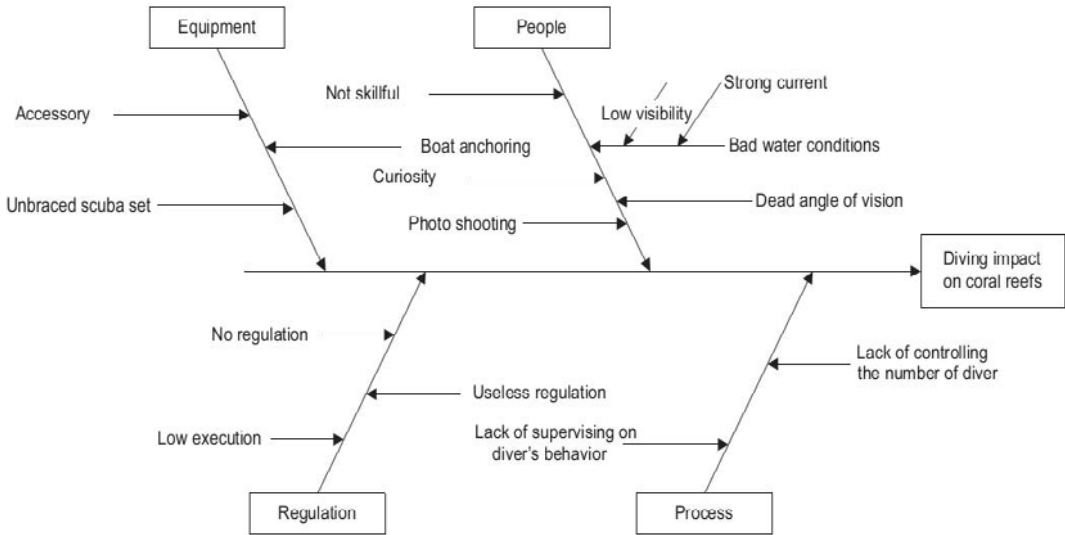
Equipment

People

Not skillful

Strong current

Low visibility

Accessory

Boat anchoring

Bad water conditions

Curiosity

Dead angle of vision

Unbraced scuba set

Photo shooting

Diving impact on coral reefs

No regulation

Lack of controlling the number of diver

Useless regulation

Low execution

Lack of supervising on diver's behavior

Regulation

Process